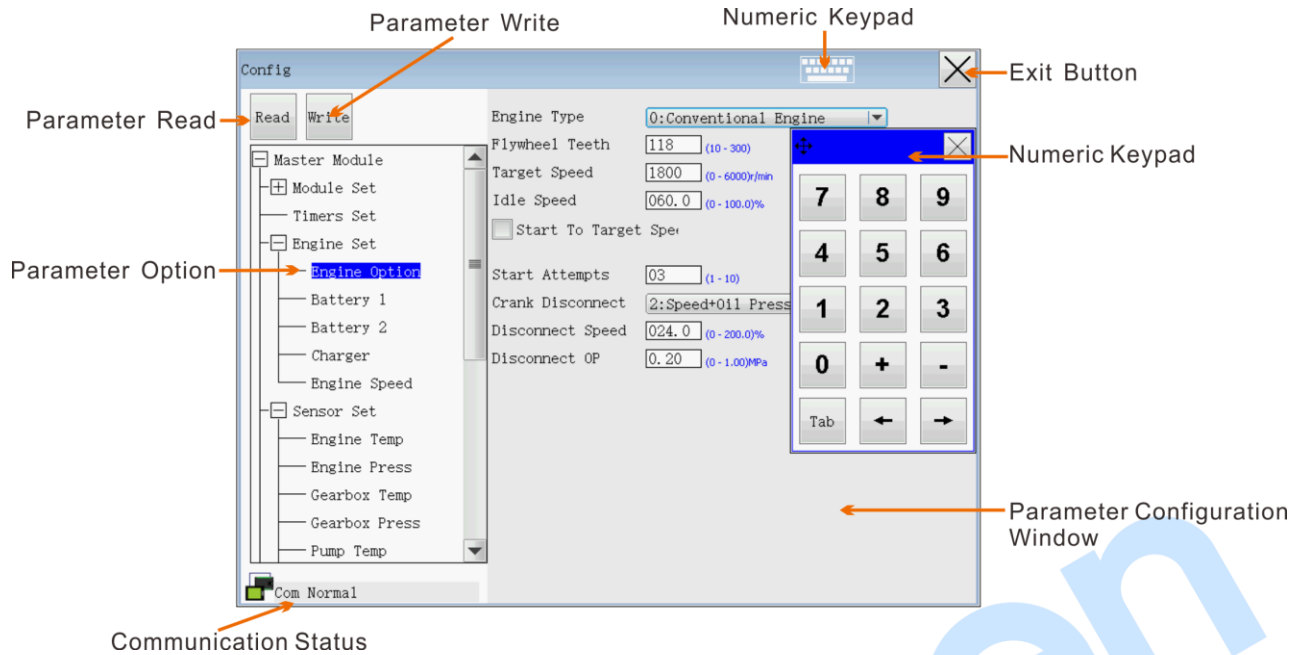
Parameter Write

Numeric Keypad

Config

Exit Button

Parameter Read

Read

Write

Master Module
Module Set
Timers Set
Engine Set
Engine Option
Battery 1
Battery 2
Charger
Engine Speed
Sensor Set
Engine Temp
Engine Press
Gearbox Temp
Gearbox Press
Pump Temp

Parameter Option

Engine Type 0:Conventional Engine
Flywheel Teeth 118 (10 - 300)
Target Speed 1800 (0 - 6000)r/min
Idle Speed 060.0 (0 - 100.0)%
Start To Target Spe
Start Attempts 03 (1 - 10)
Crank Disconnect 2:Speed+Oil Press
Disconnect Speed 024.0 (0 - 200.0)%
Disconnect OP 0.20 (0 - 1.00)MPa

Numeric Keypad

| 7 | 8 | 9 |
|---|---|---|
| 4 | 5 | 6 |
| 1 | 2 | 3 |
| 0 | + | - |
| Tab | ← | → |

Com Normal

Parameter Configuration Window

Communication Status